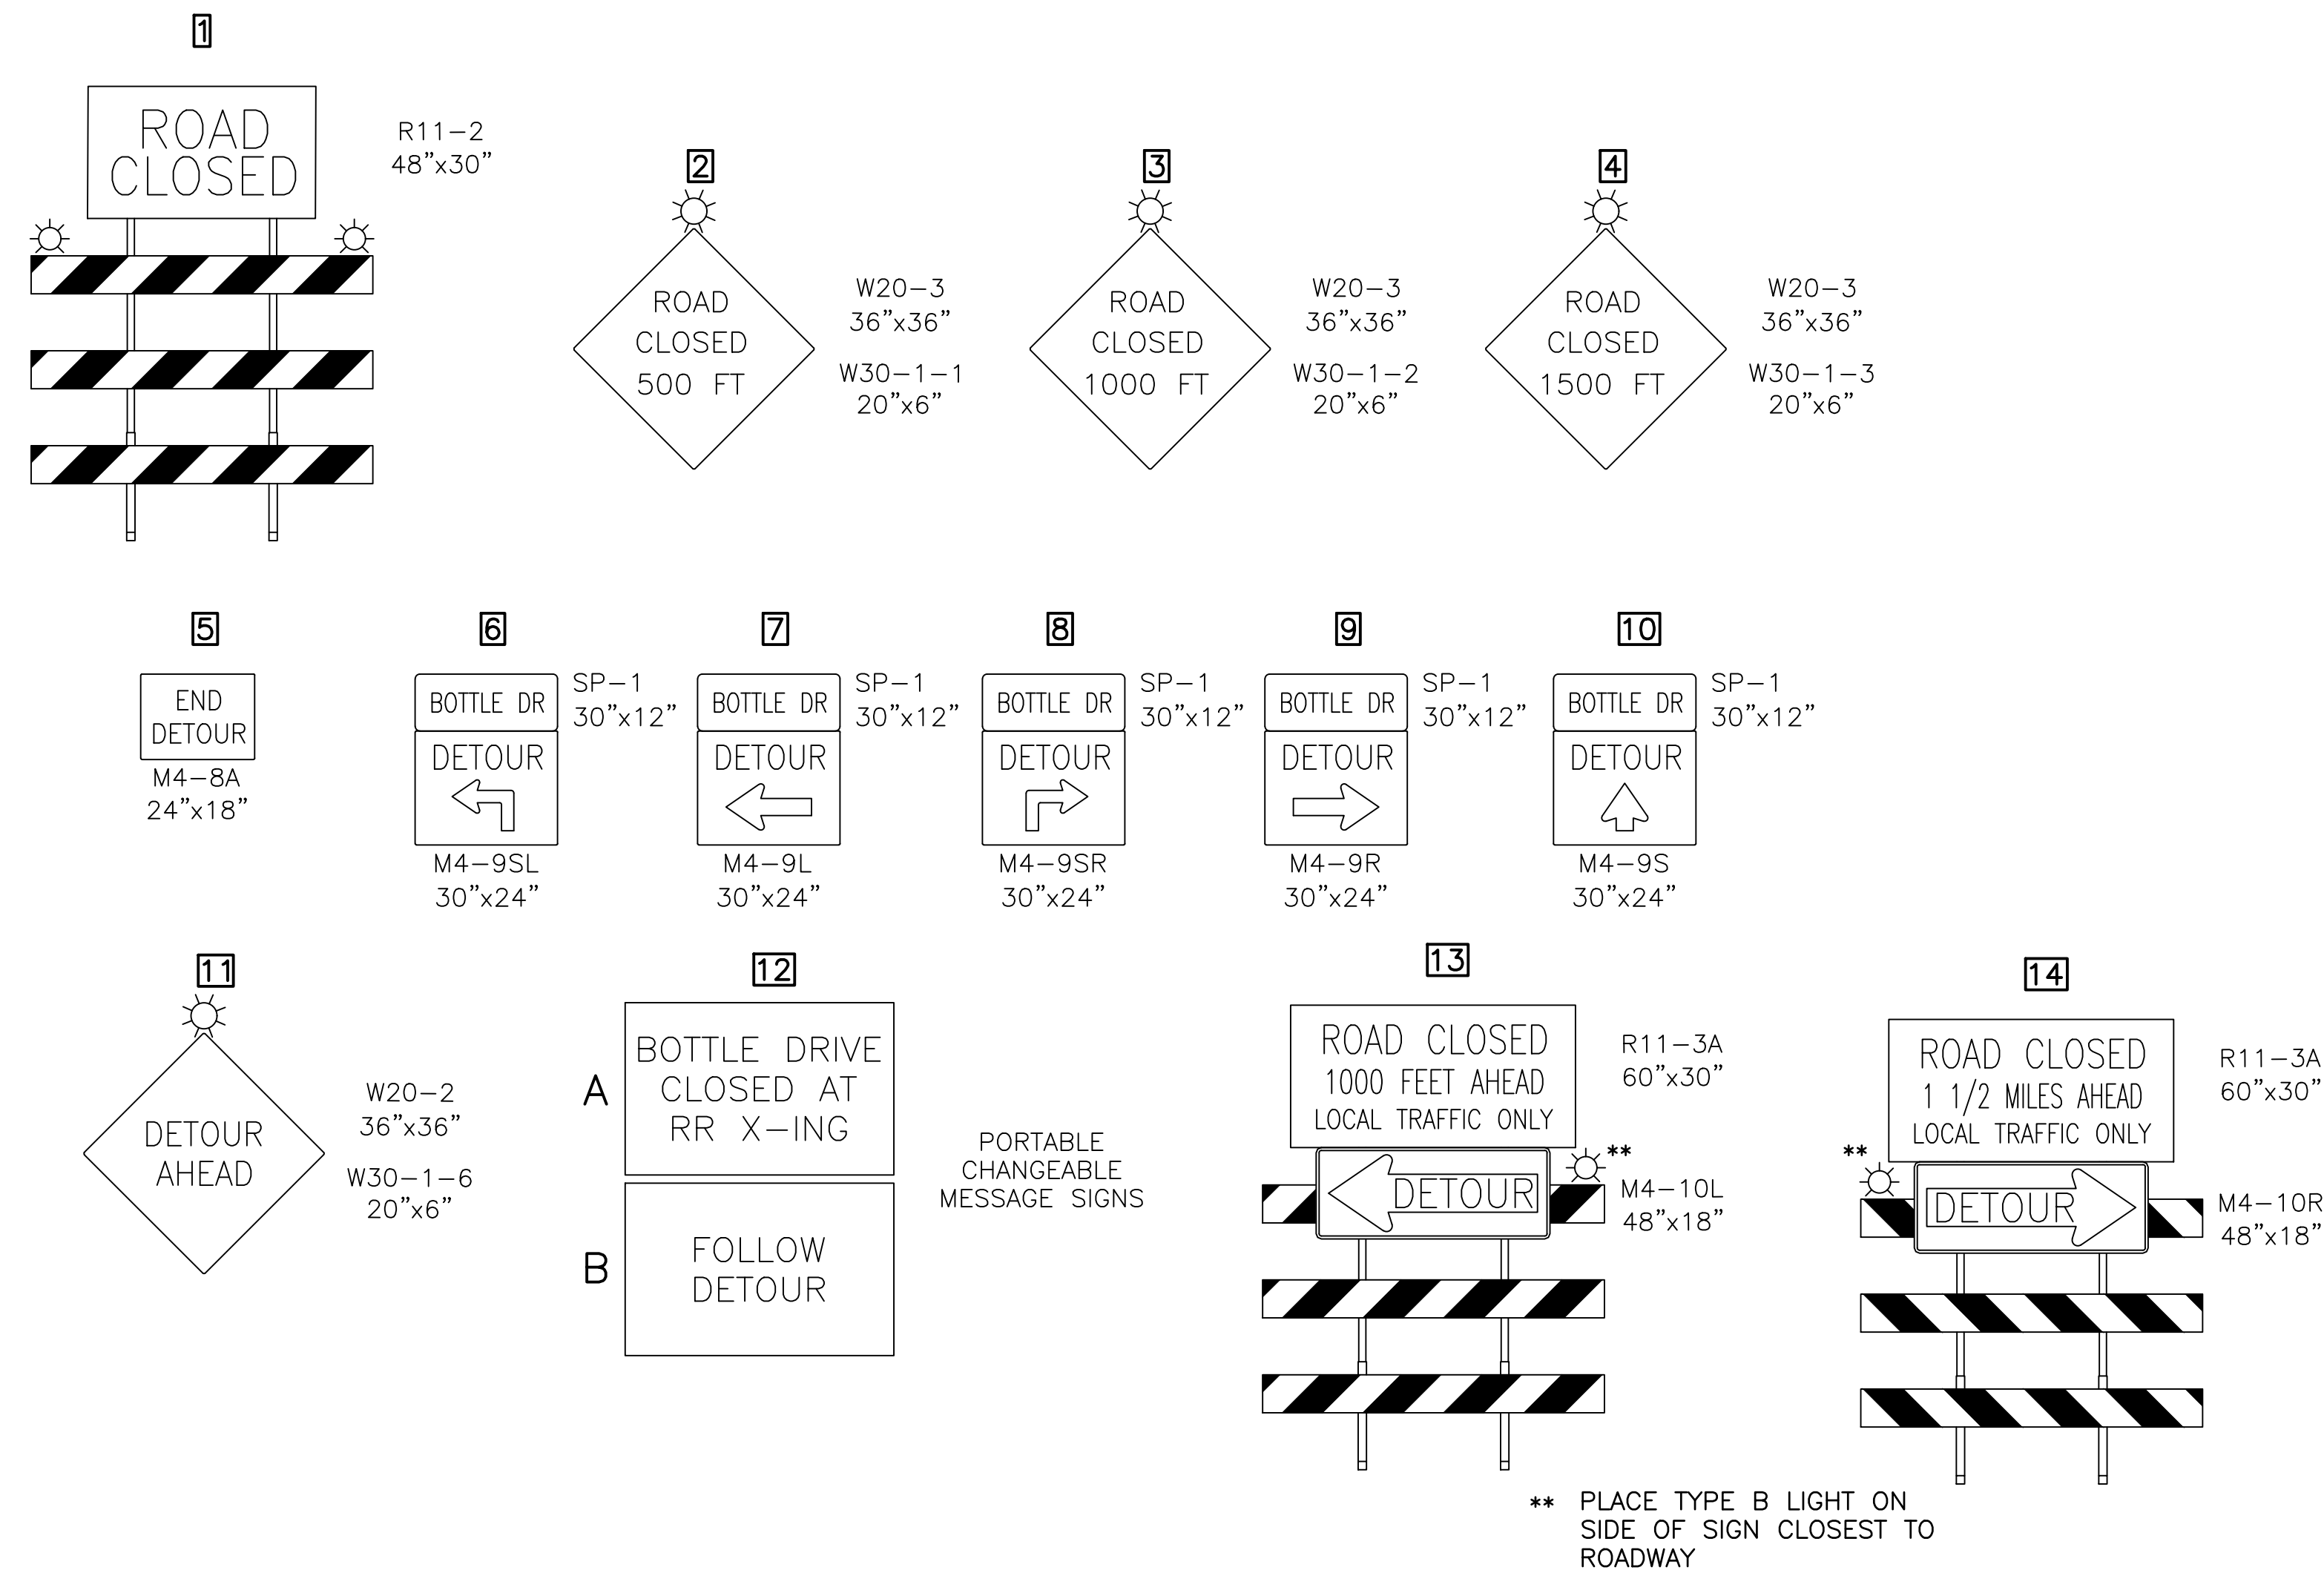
1

ROAD CLOSED

R11–2
48"x30"

2

ROAD CLOSED 500 FT

W20–3
36"x36"

W30–1–1
20"x6"

3

ROAD CLOSED 1000 FT

W20–3
36"x36"

W30–1–2
20"x6"

4

ROAD CLOSED 1500 FT

W20–3
36"x36"

W30–1–3
20"x6"

5

END DETOUR

M4–8A
24"x18"

6

BOTTLE DR

SP–1
30"x12"

DETOUR

M4–9SL
30"x24"

7

BOTTLE DR

SP–1
30"x12"

DETOUR

M4–9L
30"x24"

8

BOTTLE DR

SP–1
30"x12"

DETOUR

M4–9SR
30"x24"

9

BOTTLE DR

SP–1
30"x12"

DETOUR

M4–9R
30"x24"

10

BOTTLE DR

SP–1
30"x12"

DETOUR

M4–9S
30"x24"

11

DETOUR AHEAD

W20–2
36"x36"

W30–1–6
20"x6"

12

A

BOTTLE DRIVE CLOSED AT RR X–ING

B

FOLLOW DETOUR

PORTABLE CHANGEABLE MESSAGE SIGNS

13

ROAD CLOSED
1000 FEET AHEAD
LOCAL TRAFFIC ONLY

R11–3A
60"x30"

**

DETOUR

M4–10L
48"x18"

14

ROAD CLOSED
1 1/2 MILES AHEAD
LOCAL TRAFFIC ONLY

R11–3A
60"x30"

**

DETOUR

M4–10R
48"x18"

** PLACE TYPE B LIGHT ON SIDE OF SIGN CLOSEST TO ROADWAY